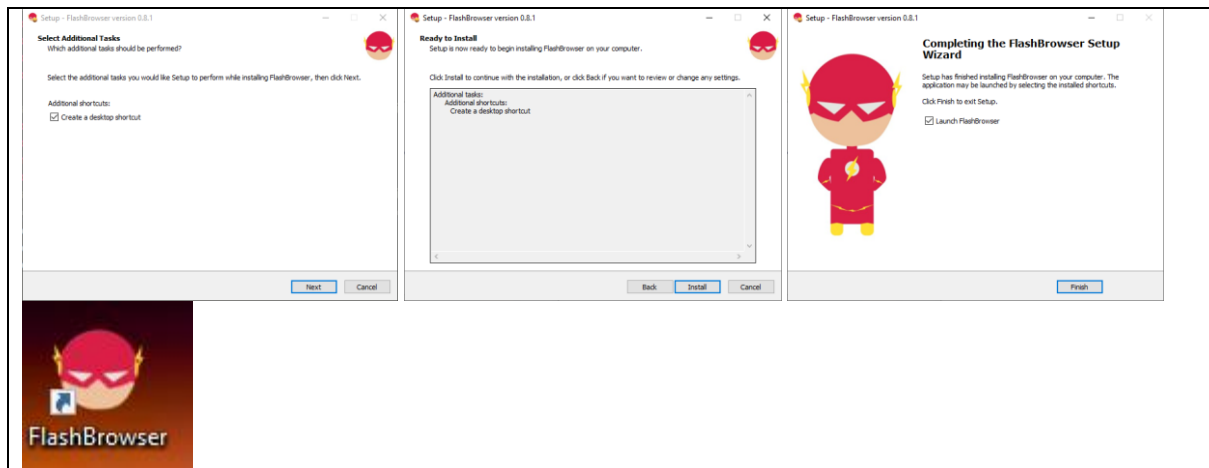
Setup - FlashBrowser version 0.8.1

Select Additional Tasks
Which additional tasks should be performed?

Select the additional tasks you would like Setup to perform while installing FlashBrowser, then click Next.

Additional shortcuts:
☑ Create a desktop shortcut

Next Cancel

Setup - FlashBrowser version 0.8.1

Ready to Install
Setup is now ready to begin installing FlashBrowser on your computer.

Click Install to continue with the installation, or click Back if you want to review or change any settings.

Additional tasks:
Additional shortcuts:
Create a desktop shortcut

Back Install Cancel

Setup - FlashBrowser version 0.8.1

Completing the FlashBrowser Setup Wizard

Setup has finished installing FlashBrowser on your computer. The application may be launched by selecting the installed shortcuts.

Click Finish to exit Setup.

☑ Launch FlashBrowser

Finish

FlashBrowser